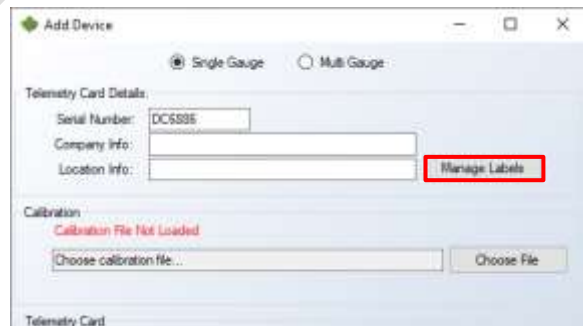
Add Device

Single Gauge
Multi Gauge

Telemetry Card Details

Serial Number: DC5886
Company Info:
Location Info:
Manage Labels

Calibration
Calibration File Not Loaded
Choose calibration file...
Choose File

Telemetry Card